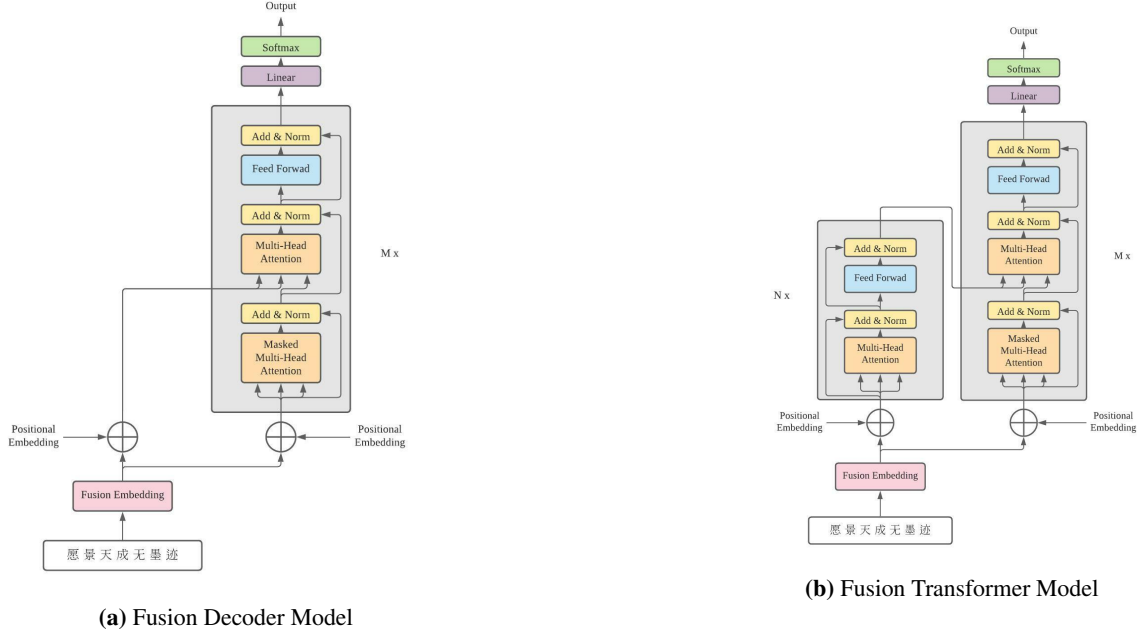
Output

Softmax

Linear

Add & Norm

Feed Forwad

Add & Norm

Multi-Head Attention

M x

Add & Norm

Masked Multi-Head Attention

Positional Embedding

Positional Embedding

Fusion Embedding

愿 景 天 成 无 墨 迹

**(a)** Fusion Decoder Model

Output

Softmax

Linear

Add & Norm

Feed Forwad

Add & Norm

Multi-Head Attention

M x

Add & Norm

Masked Multi-Head Attention

Add & Norm

Feed Forwad

N x

Add & Norm

Multi-Head Attention

Positional Embedding

Positional Embedding

Fusion Embedding

愿 景 天 成 无 墨 迹

**(b)** Fusion Transformer Model